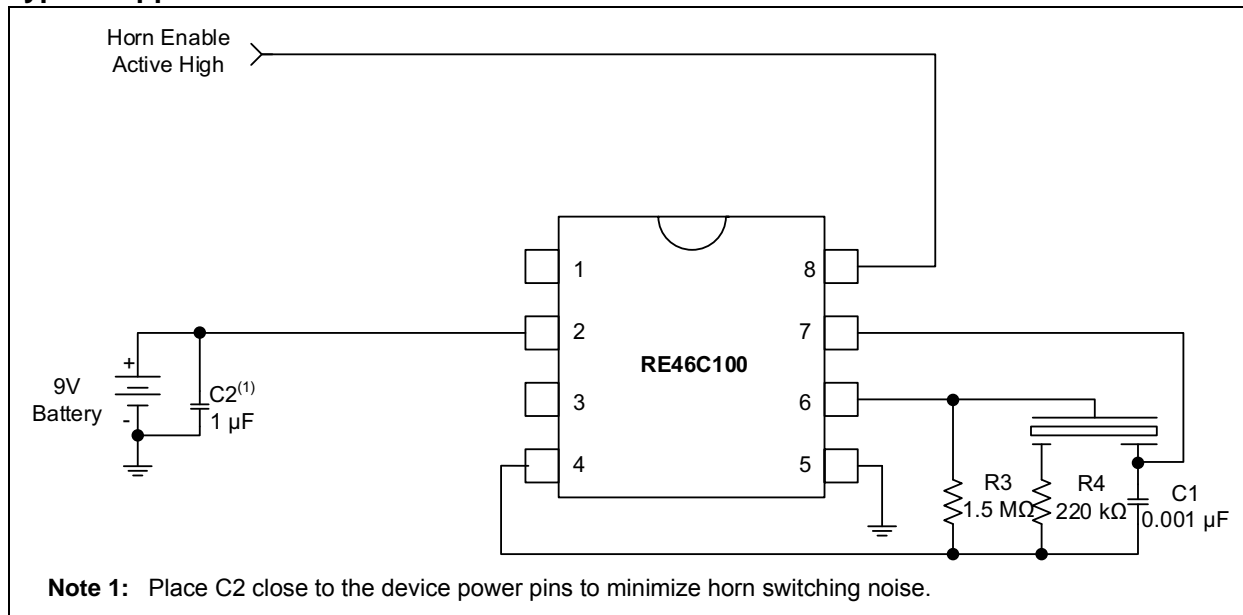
Horn Enable
Active High

1
2
3
4

8
7
6
5

RE46C100

+
9V
Battery
-

C2$^{(1)}$
1 µF

R3
1.5 MΩ

R4
220 kΩ

C1
0.001 µF

**Note 1:** Place C2 close to the device power pins to minimize horn switching noise.